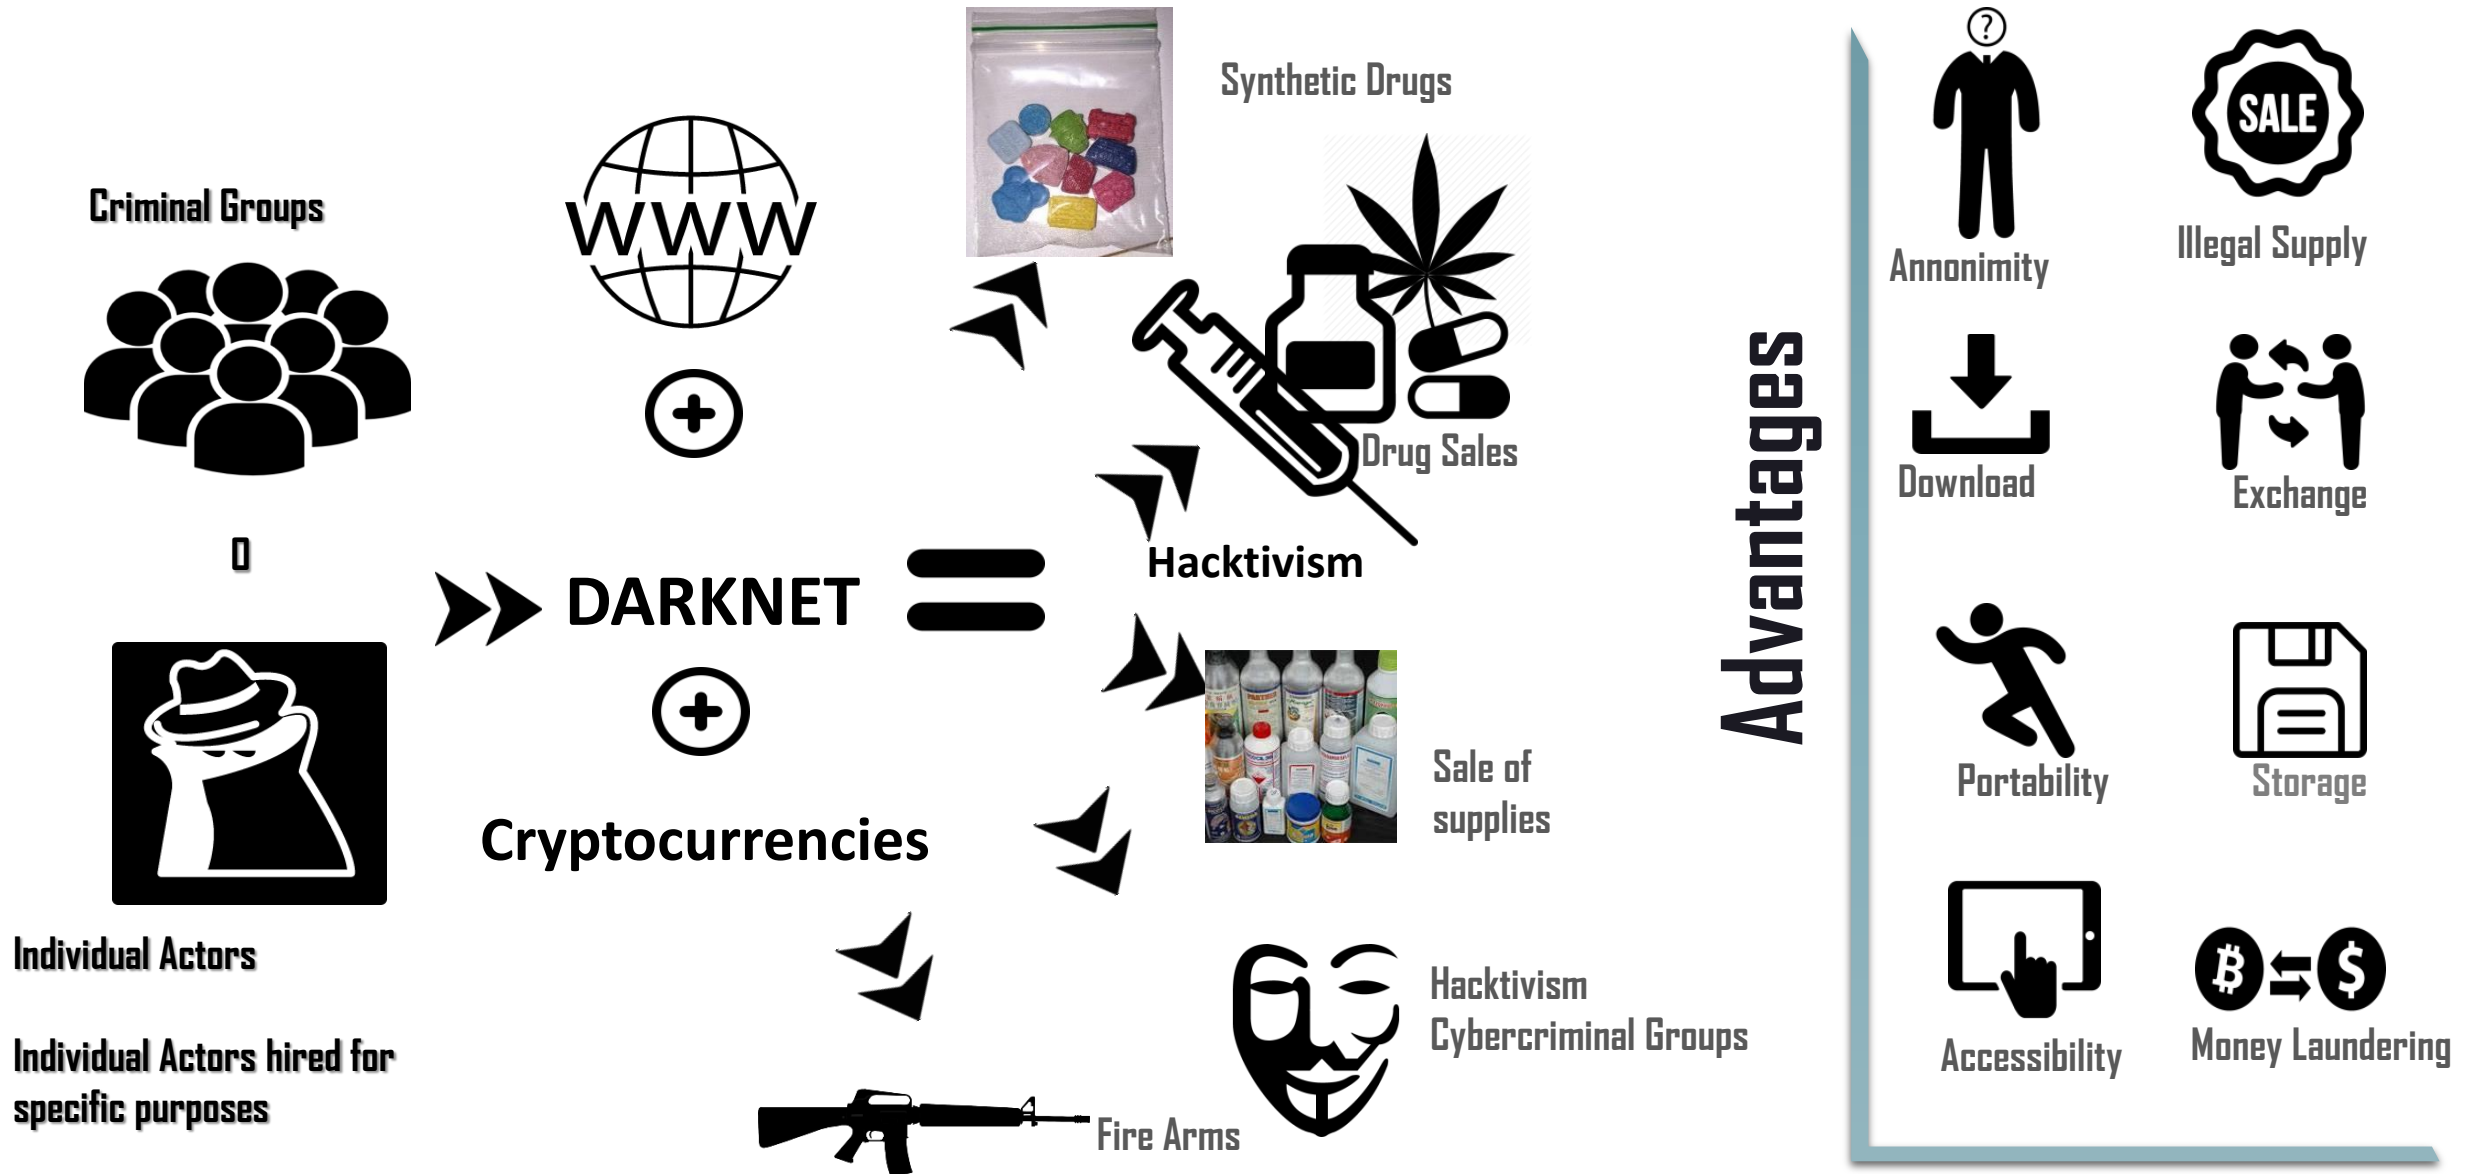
Criminal Groups

O

Individual Actors

Individual Actors hired for specific purposes

WWW

DARKNET

Cryptocurrencies

Synthetic Drugs

Drug Sales

Hacktivism

Sale of supplies

Hacktivism
Cybercriminal Groups

Fire Arms

Advantages

Annonimity

SALE

Illegal Supply

Download

Exchange

Portability

Storage

Accessibility

Money Laundering